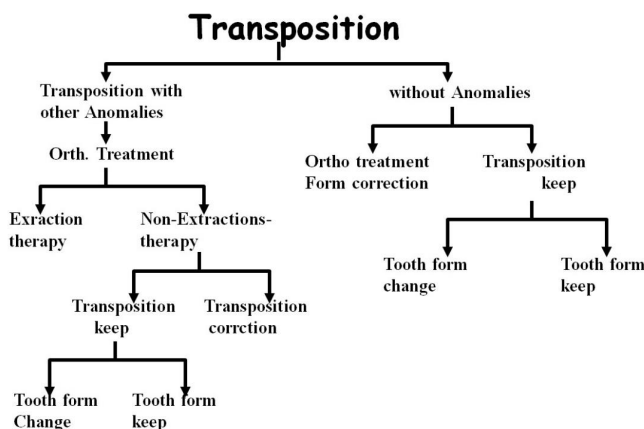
Transposition

Transposition with other Anomalies

without Anomalies

Orth. Treatment

Ortho treatment Form correction

Transposition keep

Exraction therapy

Non-Extractions-therapy

Tooth form change

Tooth form keep

Transposition keep

Transposition corrction

Tooth form Change

Tooth form keep